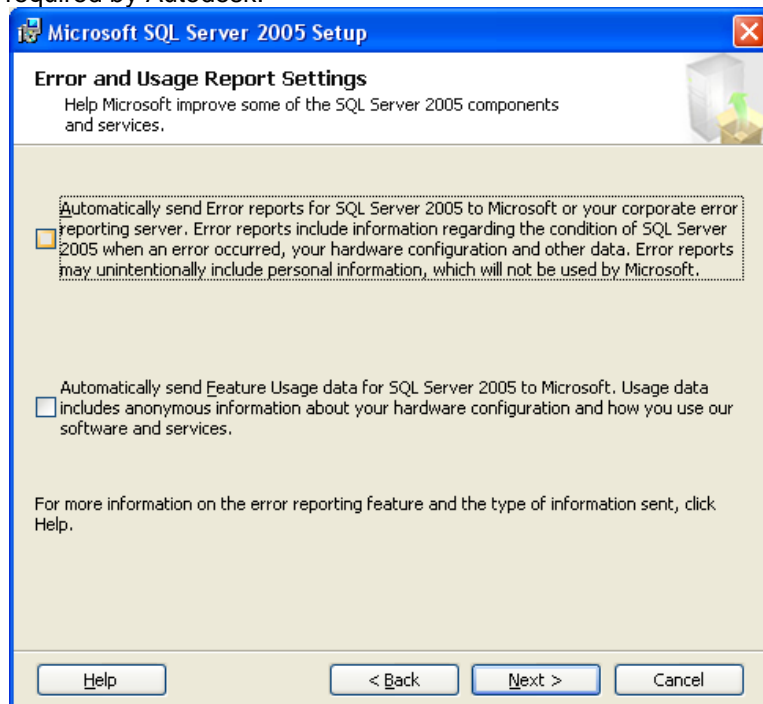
required by Autodesk.

Microsoft SQL Server 2005 Setup

Error and Usage Report Settings
Help Microsoft improve some of the SQL Server 2005 components and services.

Automatically send Error reports for SQL Server 2005 to Microsoft or your corporate error reporting server. Error reports include information regarding the condition of SQL Server 2005 when an error occurred, your hardware configuration and other data. Error reports may unintentionally include personal information, which will not be used by Microsoft.

Automatically send Feature Usage data for SQL Server 2005 to Microsoft. Usage data includes anonymous information about your hardware configuration and how you use our software and services.

For more information on the error reporting feature and the type of information sent, click Help.

Help
< Back
Next >
Cancel